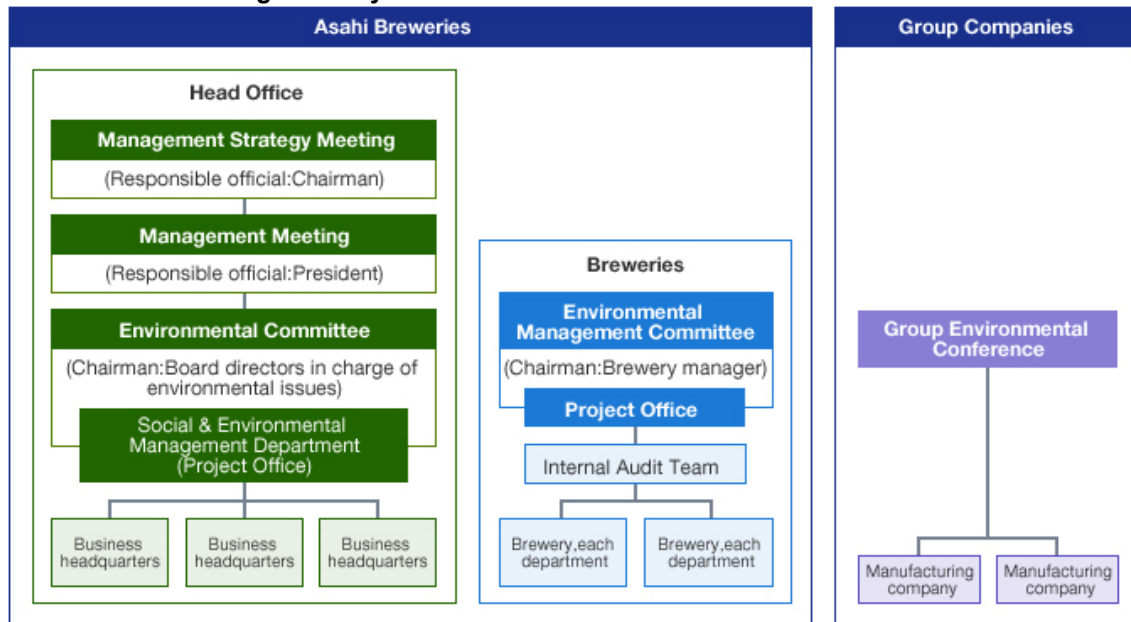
Asahi Breweries

Group Companies

Head Office

Management Strategy Meeting

(Responsible official:Chairman)

Management Meeting

(Responsible official:President)

Environmental Committee

(Chairman:Board directors in charge of environmental issues)

Social & Environmental Management Department (Project Office)

Business headquarters

Business headquarters

Business headquarters

Breweries

Environmental Management Committee

(Chairman:Brewery manager)

Project Office

Internal Audit Team

Brewery,each department

Brewery,each department

Group Environmental Conference

Manufacturing company

Manufacturing company